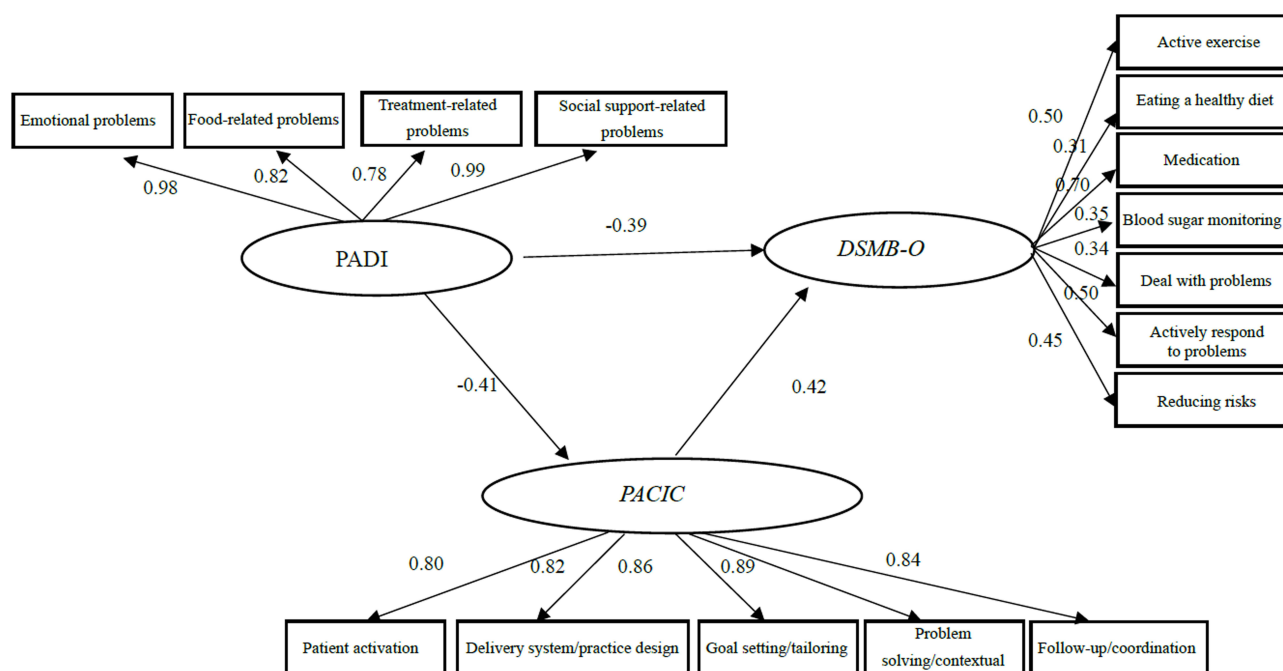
Emotional problems
Food-related problems
Treatment-related problems
Social support-related problems
0.98
0.82
0.78
0.99
PADI
-0.39
DSMB-O
Active exercise
Eating a healthy diet
Medication
Blood sugar monitoring
Deal with problems
Actively respond to problems
Reducing risks
0.50
0.31
0.70
0.35
0.34
0.50
0.45
-0.41
0.42
PACIC
0.80
0.82
0.86
0.89
0.84
Patient activation
Delivery system/practice design
Goal setting/tailoring
Problem solving/contextual
Follow-up/coordination